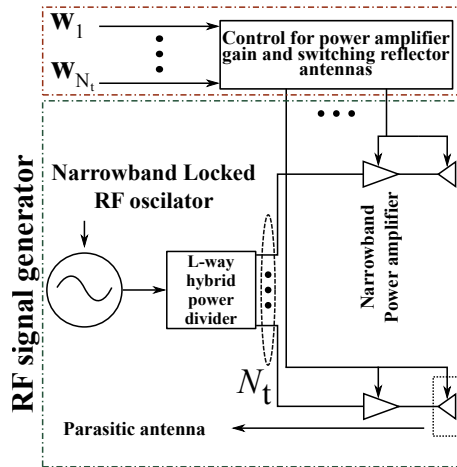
$\mathbf{W}_1$

$\mathbf{W}_{N_t}$

Control for power amplifier gain and switching reflector antennas

RF signal generator

Narrowband Locked RF oscilator

L-way hybrid power divider

$N_t$

Narrowband Power amplifier

Parasitic antenna